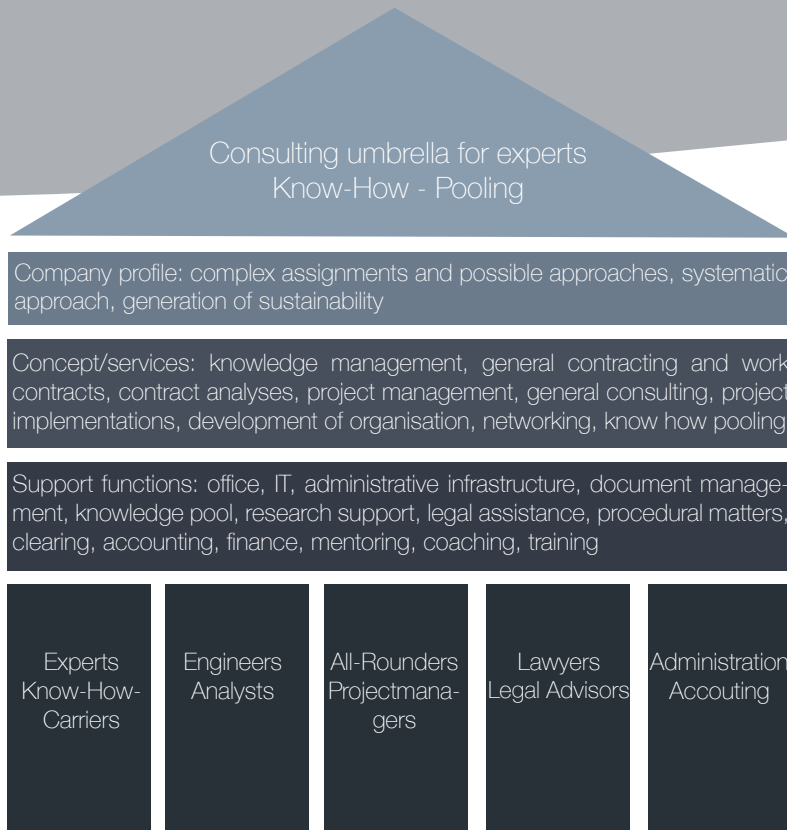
Consulting umbrella for experts
Know-How - Pooling

Company profile: complex assignments and possible approaches, systematic approach, generation of sustainability

Concept/services: knowledge management, general contracting and work contracts, contract analyses, project management, general consulting, project implementations, development of organisation, networking, know how pooling

Support functions: office, IT, administrative infrastructure, document management, knowledge pool, research support, legal assistance, procedural matters, clearing, accounting, finance, mentoring, coaching, training

Experts
Know-How-Carriers

Engineers
Analysts

All-Rounders
Projectmanagers

Lawyers
Legal Advisors

Administration
Accouting